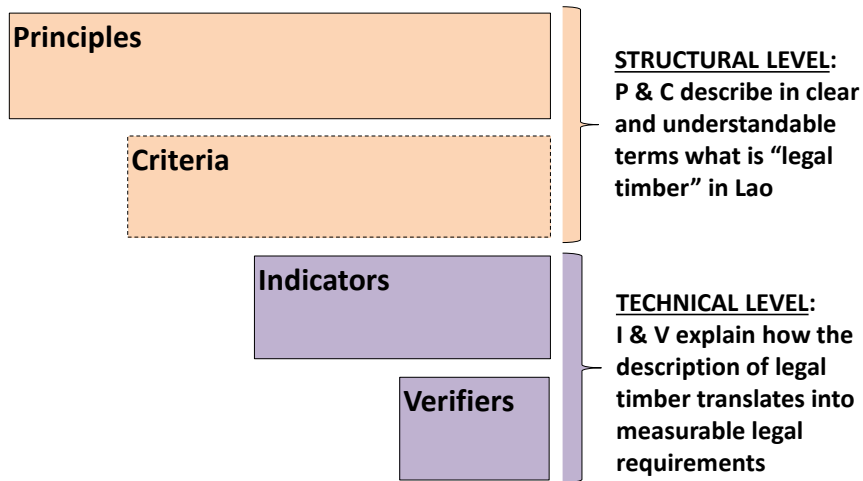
Principles

Criteria

Indicators

Verifiers

STRUCTURAL LEVEL:
P & C describe in clear and understandable terms what is "legal timber" in Lao

TECHNICAL LEVEL:
I & V explain how the description of legal timber translates into measurable legal requirements